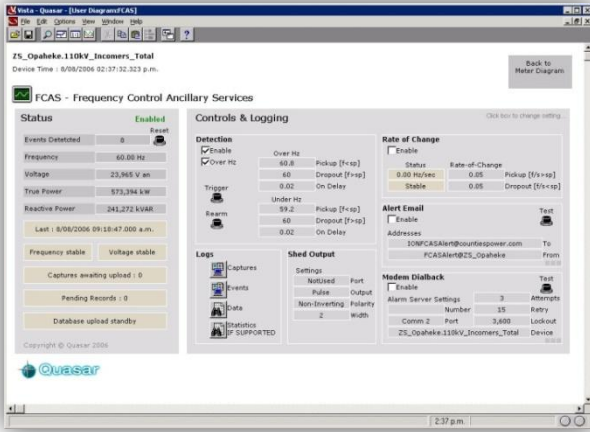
Vista - Quasar - [User Diagram:FCAS]

File Edit Options View Window Help

ZS_Opaheke.110kV_Incomers_Total

Device Time : 8/08/2006 02:37:32.323 p.m.

Back to Meter Diagram

FCAS - Frequency Control Ancillary Services

Status

Enabled

Reset

| Events Detetcted | 0 |
|---|---|
| Frequency | 60.00 Hz |
| Voltage | 23,965 V an |
| True Power | 573,394 kW |
| Reactive Power | 241,272 kVAR |

Last : 8/08/2006 09:18:47.000 a.m.

Frequency stable

Voltage stable

Captures awaiting upload : 0

Pending Records : 0

Database upload standby

Copyright © Quasar 2006

Controls & Logging

Click box to change setting...

Detection

Enable

Over Hz

Over Hz

60.8 Pickup [f>sp]

60 Dropout [f>sp]

0.02 On Delay

Trigger

Under Hz

59.2 Pickup [f<sp]

60 Dropout [f<sp]

0.02 On Delay

Rearm

Rate of Change

Enable

Status Rate-of-Change

0.00 Hz/sec 0.05 Pickup [f/s>sp]

Stable 0.05 Dropout [f/s<sp]

Alert Email

Enable

Test

Addresses

IONFCASAlert@countiespower.com To

FCASAlert@ZS_Opaheke From

Logs

Captures

Events

Data

Statistics IF SUPPORTED

Shed Output

Settings

NotUsed Port

Pulse Output

Non-Inverting Polarity

2 Width

Modem Dialback

Enable

Test

Alarm Server Settings 3 Attempts

Number 15 Retry

Comm 2 Port 3,600 Lockout

ZS_Opaheke.110kV_Incomers_Total Device

Quasar

2:37 p.m.